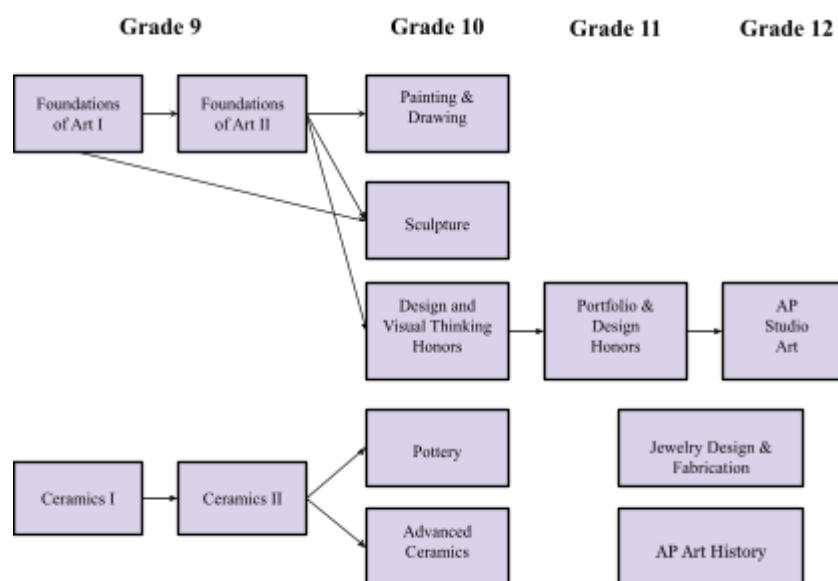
Grade 9

Grade 10

Grade 11

Grade 12

Foundations of Art I

Foundations of Art II

Painting & Drawing

Sculpture

Design and Visual Thinking Honors

Portfolio & Design Honors

AP Studio Art

Ceramics I

Ceramics II

Pottery

Advanced Ceramics

Jewelry Design & Fabrication

AP Art History